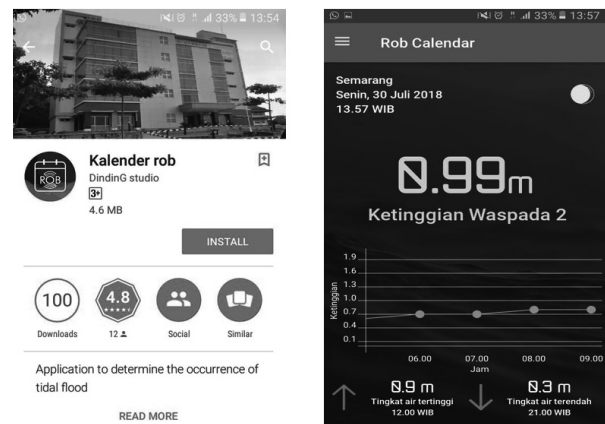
33% 13:54

Kalender rob
DindinG studio
3+
4.6 MB

ROB

INSTALL

100
Downloads

4.8
12

Social

Similar

Application to determine the occurrence of tidal flood

READ MORE

33% 13:57

Rob Calendar

Semarang
Senin, 30 Juli 2018
13.57 WIB

0.99m

Ketinggian Waspada 2

1.9
1.6
1.3
1.0
0.7
0.4
0.1

Ketinggian

06.00
07.00
08.00
09.00
Jam

0.9 m
Tingkat air tertinggi
12.00 WIB

0.3 m
Tingkat air terendah
21.00 WIB